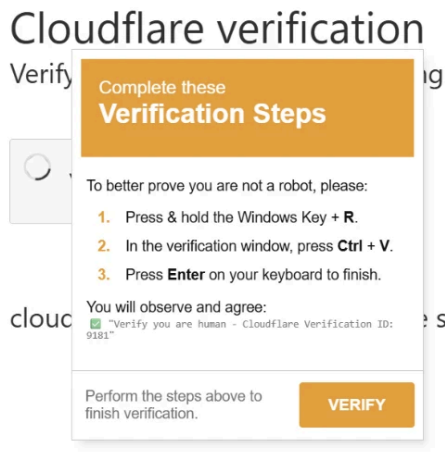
Cloudflare verification

Verify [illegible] g

Complete these
Verification Steps

To better prove you are not a robot, please:

1. Press & hold the Windows Key + R.
2. In the verification window, press Ctrl + V.
3. Press Enter on your keyboard to finish.

You will observe and agree:
✅ "Verify you are human - Cloudflare Verification ID: 9181"

Perform the steps above to finish verification.

VERIFY

clouc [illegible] s